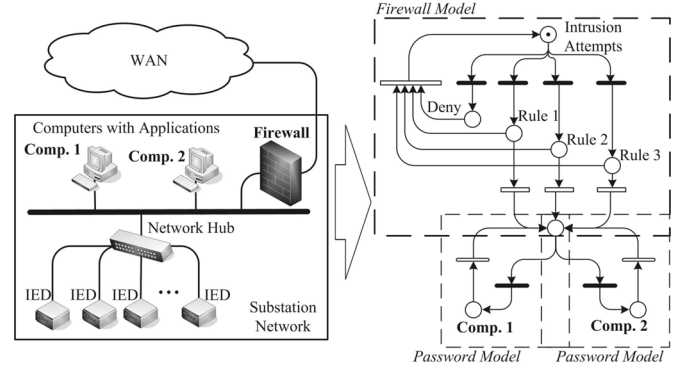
WAN

Computers with Applications

Comp. 1

Comp. 2

Firewall

Network Hub

IED

IED

IED

IED

Substation Network

Firewall Model

Intrusion Attempts

Deny

Rule 1

Rule 2

Rule 3

Comp. 1

Comp. 2

Password Model

Password Model